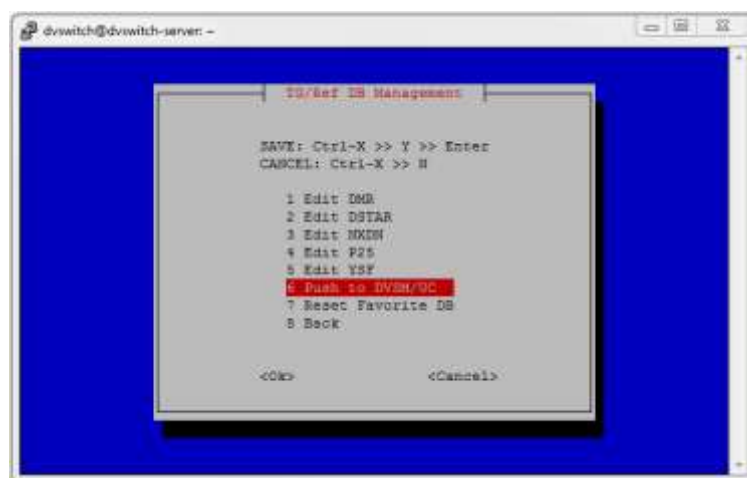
dvswitch@dvswitch-server: ~

TG/Ref DB Management

SAVE: Ctrl-X >> Y >> Enter
CANCEL: Ctrl-X >> N

1 Edit DMR
2 Edit DSTAR
3 Edit NXDN
4 Edit P25
5 Edit YSF
6 Push to DVSM/UC
7 Reset Favorite DB
8 Back

<Ok> <Cancel>